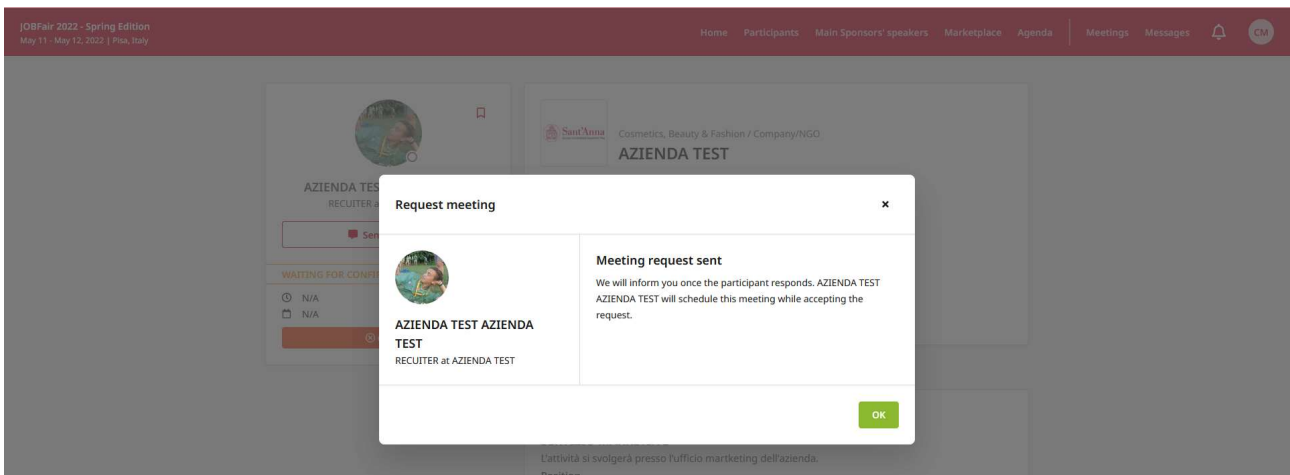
JOBFair 2022 - Spring Edition
May 11 - May 12, 2022 | Pisa, Italy

Home Participants Main Sponsors' speakers Marketplace Agenda Meetings Messages CM

AZIENDA TES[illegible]
RECUITER a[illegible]

Sen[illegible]

WAITING FOR CONFI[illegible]
N/A
N/A

Sant'Anna
Cosmetics, Beauty & Fashion / Company/NGO
AZIENDA TEST

Request meeting
×

AZIENDA TEST AZIENDA TEST
RECUITER at AZIENDA TEST

Meeting request sent
We will inform you once the participant responds. AZIENDA TEST AZIENDA TEST will schedule this meeting while accepting the request.

OK

L'attività si svolgerà presso l'ufficio martketing dell'azienda.
Position